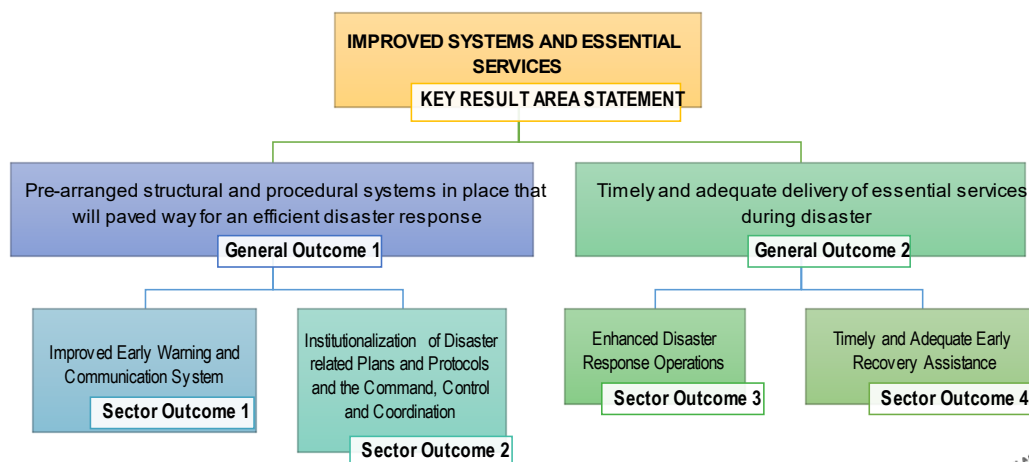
IMPROVED SYSTEMS AND ESSENTIAL SERVICES

KEY RESULT AREA STATEMENT

Pre-arranged structural and procedural systems in place that will paved way for an efficient disaster response

General Outcome 1

Timely and adequate delivery of essential services during disaster

General Outcome 2

Improved Early Warning and Communication System

Sector Outcome 1

Institutionalization of Disaster related Plans and Protocols and the Command, Control and Coordination

Sector Outcome 2

Enhanced Disaster Response Operations

Sector Outcome 3

Timely and Adequate Early Recovery Assistance

Sector Outcome 4